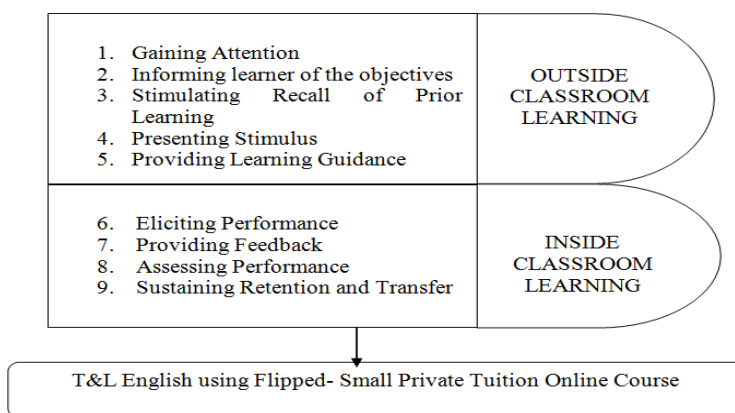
1. Gaining Attention
2. Informing learner of the objectives
3. Stimulating Recall of Prior Learning
4. Presenting Stimulus
5. Providing Learning Guidance

OUTSIDE CLASSROOM LEARNING

6. Eliciting Performance
7. Providing Feedback
8. Assessing Performance
9. Sustaining Retention and Transfer

INSIDE CLASSROOM LEARNING

T&L English using Flipped- Small Private Tuition Online Course